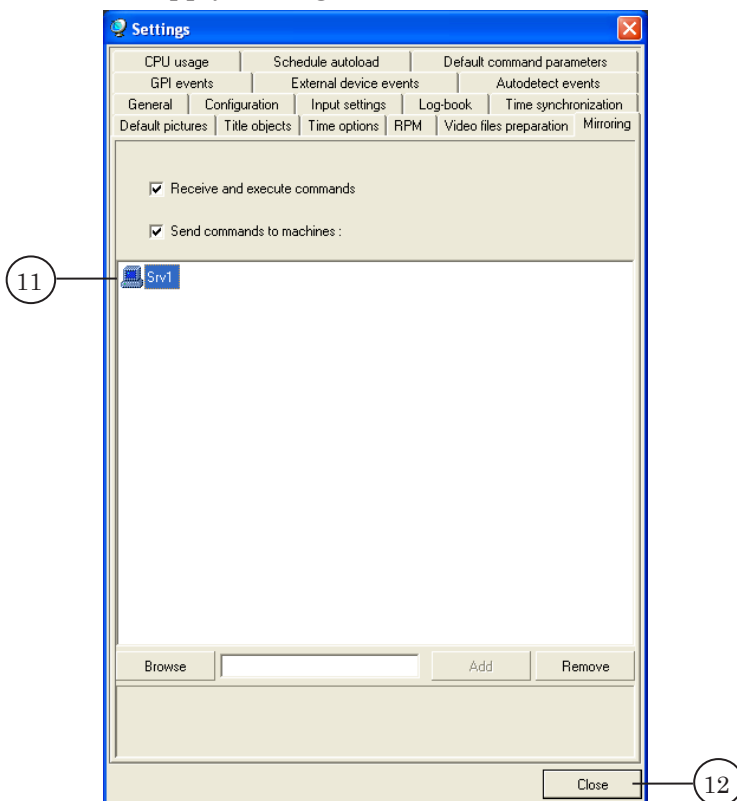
Settings

CPU usage | Schedule autoload | Default command parameters
GPI events | External device events | Autodetect events
General | Configuration | Input settings | Log-book | Time synchronization
Default pictures | Title objects | Time options | RPM | Video files preparation | Mirroring

Receive and execute commands

Send commands to machines :

11

Srv1

Browse

Add

Remove

Close

12